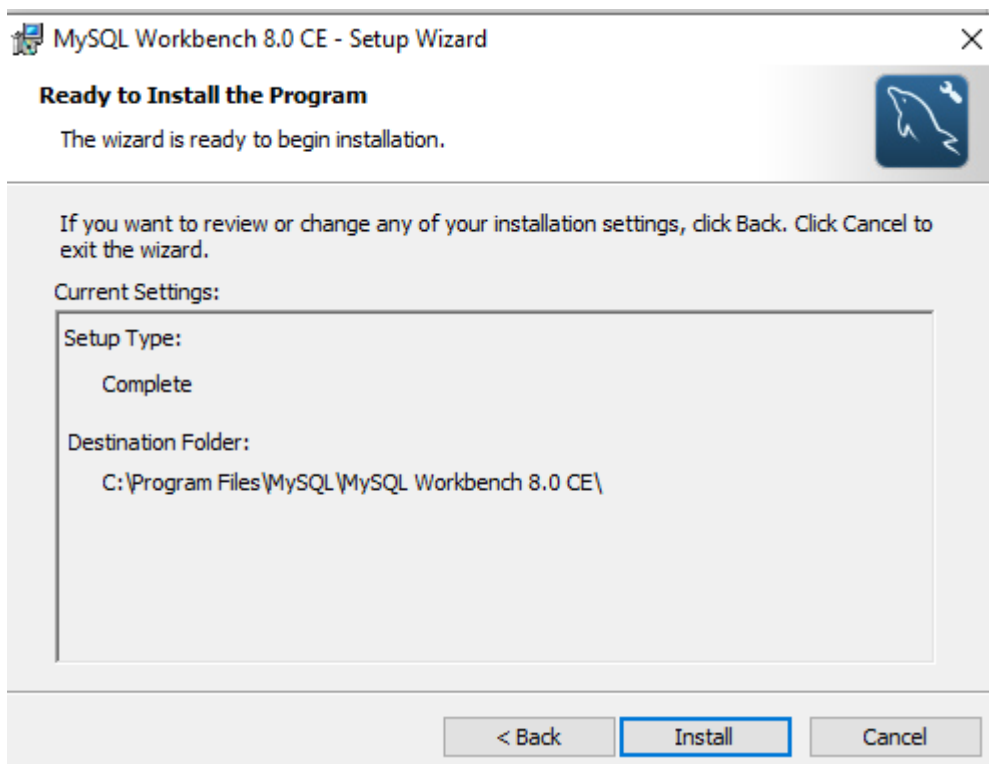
MySQL Workbench 8.0 CE - Setup Wizard

×

**Ready to Install the Program**

The wizard is ready to begin installation.

If you want to review or change any of your installation settings, click Back. Click Cancel to exit the wizard.

Current Settings:

Setup Type:

Complete

Destination Folder:

C:\Program Files\MySQL\MySQL Workbench 8.0 CE\

< Back

Install

Cancel